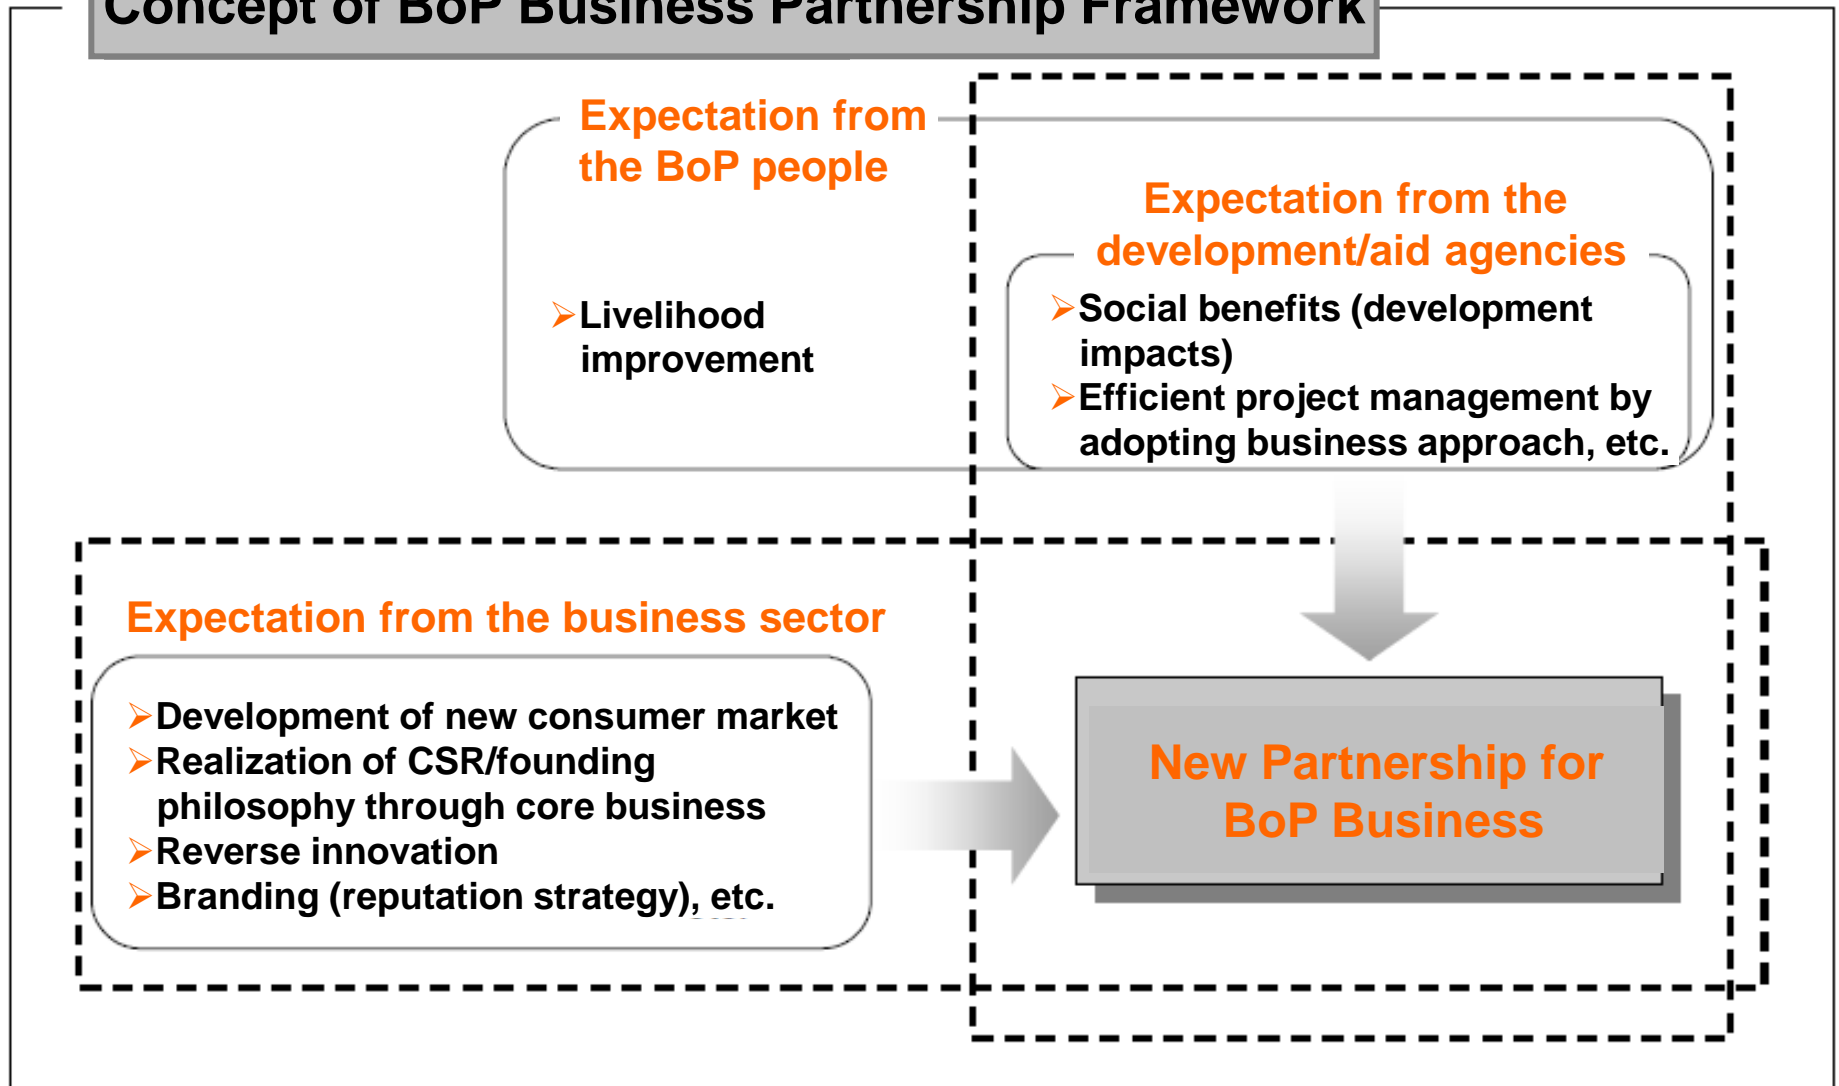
Concept of BoP Business Partnership Framework

Expectation from the BoP people

➢Livelihood improvement

Expectation from the development/aid agencies

➢Social benefits (development impacts)
➢Efficient project management by adopting business approach, etc.

Expectation from the business sector

➢Development of new consumer market
➢Realization of CSR/founding philosophy through core business
➢Reverse innovation
➢Branding (reputation strategy), etc.

New Partnership for BoP Business